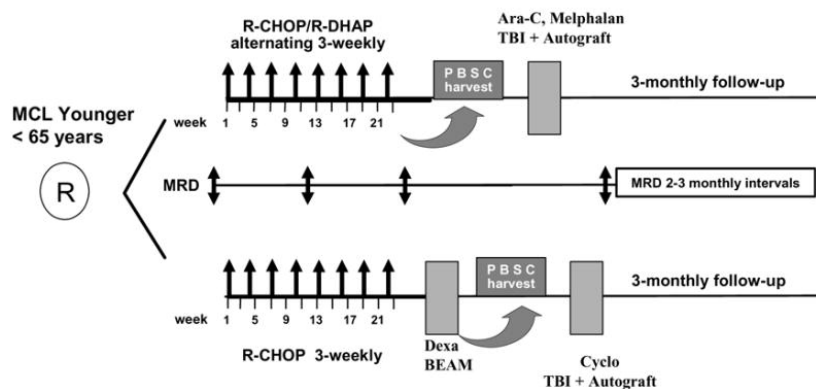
R-CHOP/R-DHAP alternating 3-weekly

Ara-C, Melphalan TBI + Autograft

P B S C harvest

3-monthly follow-up

week 1 5 9 13 17 21

MCL Younger < 65 years

R

MRD

MRD 2-3 monthly intervals

P B S C harvest

3-monthly follow-up

week 1 5 9 13 17 21

R-CHOP 3-weekly

Dexa BEAM

Cyclo TBI + Autograft